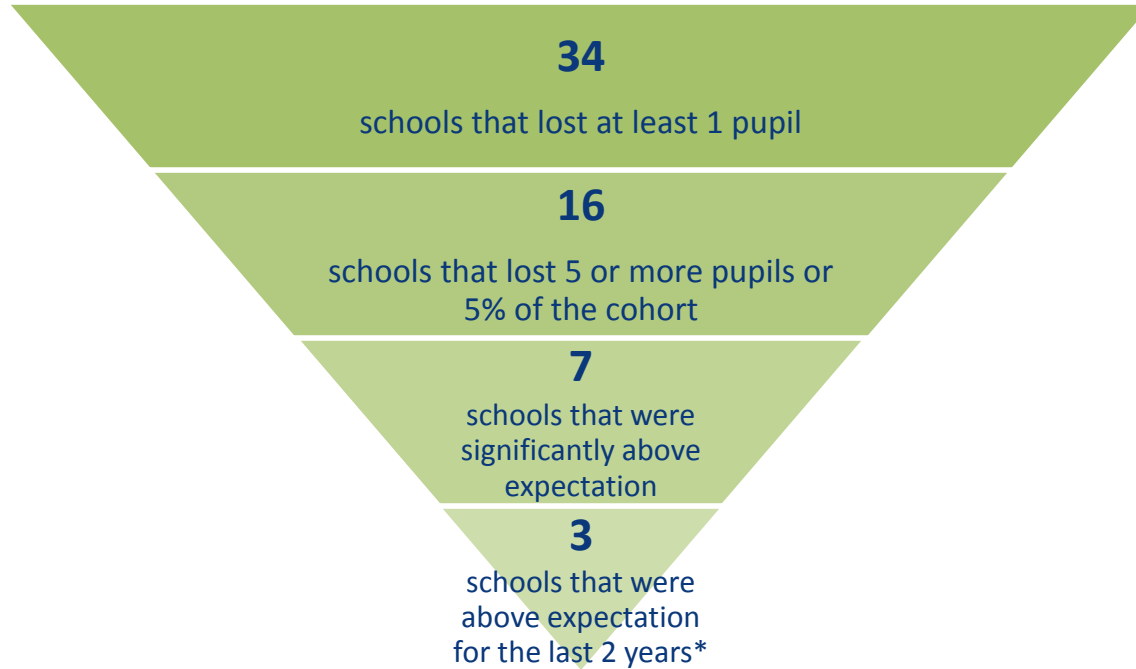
34

schools that lost at least 1 pupil

16

schools that lost 5 or more pupils or 5% of the cohort

7

schools that were significantly above expectation

3

schools that were above expectation for the last 2 years*